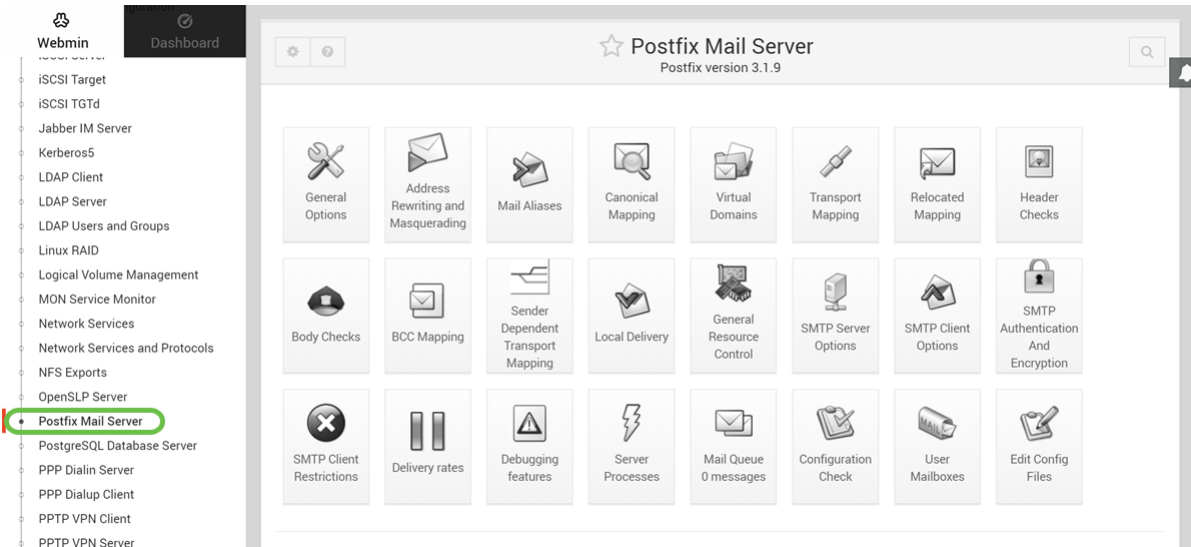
Webmin

Dashboard

iSCSI Target
iSCSI TGTd
Jabber IM Server
Kerberos5
LDAP Client
LDAP Server
LDAP Users and Groups
Linux RAID
Logical Volume Management
MON Service Monitor
Network Services
Network Services and Protocols
NFS Exports
OpenSLP Server
Postfix Mail Server
PostgreSQL Database Server
PPP Dialin Server
PPP Dialup Client
PPTP VPN Client
PPTP VPN Server

Postfix Mail Server
Postfix version 3.1.9

General Options
Address Rewriting and Masquerading
Mail Aliases
Canonical Mapping
Virtual Domains
Transport Mapping
Relocated Mapping
Header Checks
Body Checks
BCC Mapping
Sender Dependent Transport Mapping
Local Delivery
General Resource Control
SMTP Server Options
SMTP Client Options
SMTP Authentication And Encryption
SMTP Client Restrictions
Delivery rates
Debugging features
Server Processes
Mail Queue 0 messages
Configuration Check
User Mailboxes
Edit Config Files